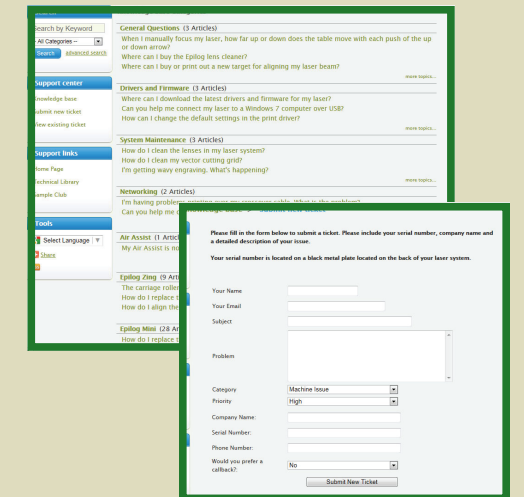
Search by Keyword

All Categories --

Search Advanced search

Support center

Knowledge base

Submit new ticket

View existing ticket

Support links

Home Page

Technical Library

Sample Club

Tools

Select Language

Share

General Questions (3 Articles)

When I manually focus my laser, how far up or down does the table move with each push of the up or down arrow?

Where can I buy the Epilog lens cleaner?

Where can I buy or print out a new target for aligning my laser beam?

more topics...

Drivers and Firmware (3 Articles)

Where can I download the latest drivers and firmware for my laser?

Can you help me connect my laser to a Windows 7 computer over USB?

How can I change the default settings in the print driver?

more topics...

System Maintenance (3 Articles)

How do I clean the lenses in my laser system?

How do I clean my vector cutting grid?

I'm getting wavy engraving. What's happening?

more topics...

Networking (2 Articles)

I'm having problems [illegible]

Can you help me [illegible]

Air Assist (1 Art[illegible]

My Air Assist is no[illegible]

Epilog Zing (9 Arti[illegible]

The carriage roller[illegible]

How do I replace t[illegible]

How do I align the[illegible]

Epilog Mini (28 Ar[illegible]

How do I replace t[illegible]

Please fill in the form below to submit a ticket. Please include your serial number, company name and a detailed description of your issue.

Your serial number is located on a black metal plate located on the back of your laser system.

Your Name

Your Email

Subject

Problem

Category Machine Issue

Priority High

Company Name:

Serial Number:

Phone Number:

Would you prefer a callback? No

Submit New Ticket